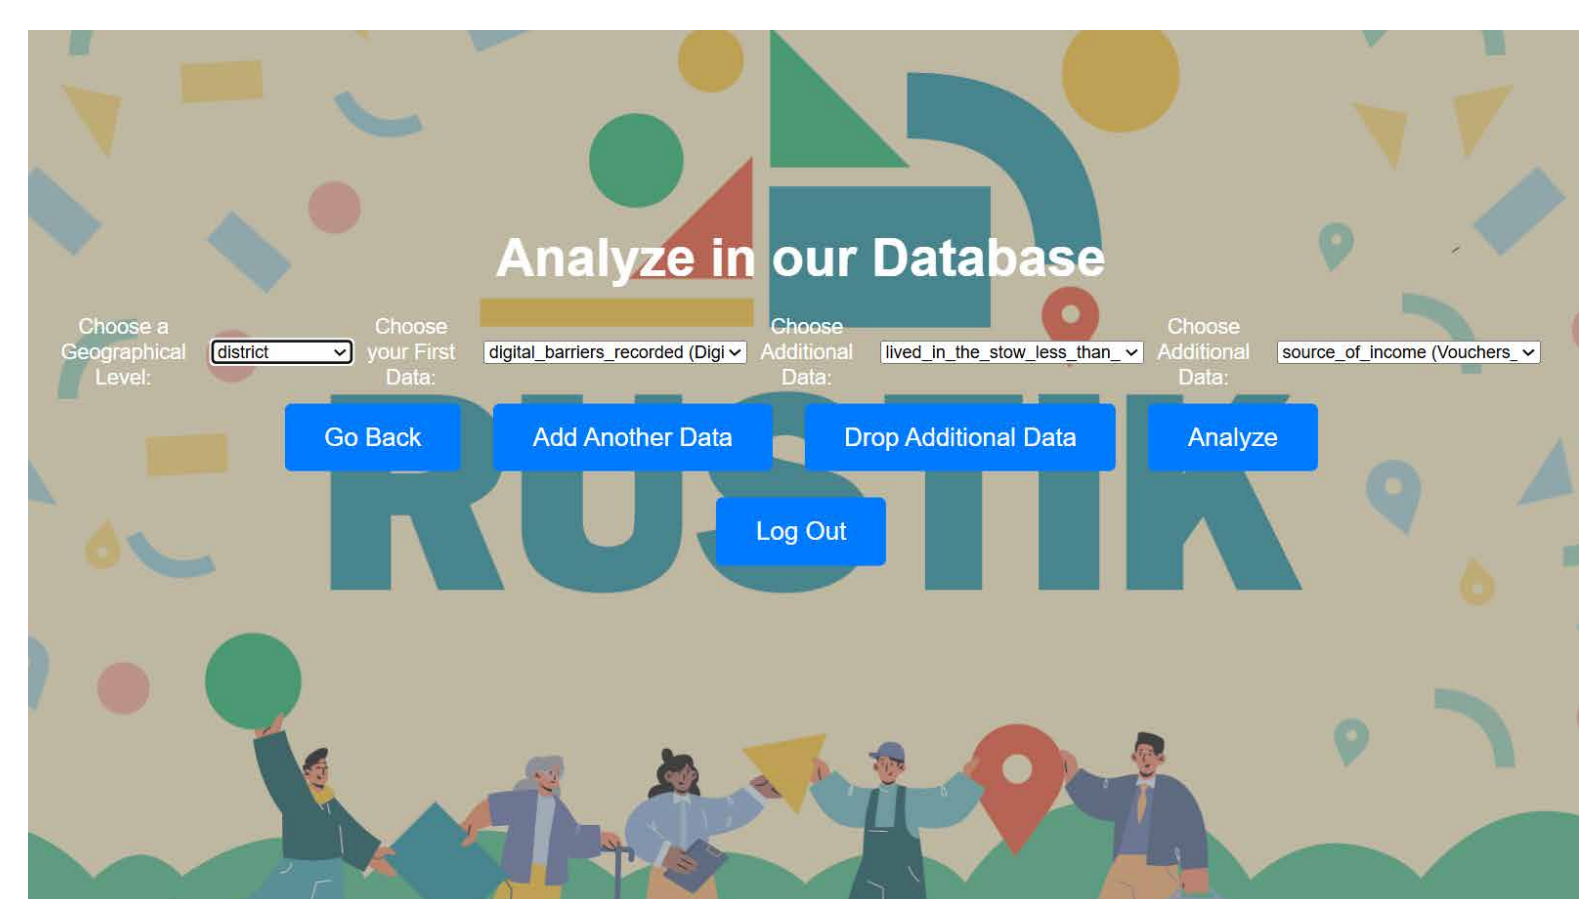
Analyze in our Database

Choose a Geographical Level: district

Choose your First Data: digital_barriers_recorded (Digi

Choose Additional Data: lived_in_the_stow_less_than_

Choose Additional Data: source_of_income (Vouchers_

Go Back

Add Another Data

Drop Additional Data

Analyze

RUSTIK

Log Out